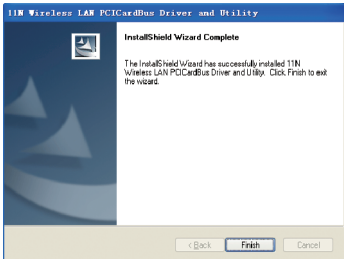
11N Wireless LAN PCICardBus Driver and Utility

InstallShield Wizard Complete

The InstallShield Wizard has successfully installed 11N Wireless LAN PCICardBus Driver and Utility. Click Finish to exit the wizard.

< Back

Finish

Cancel